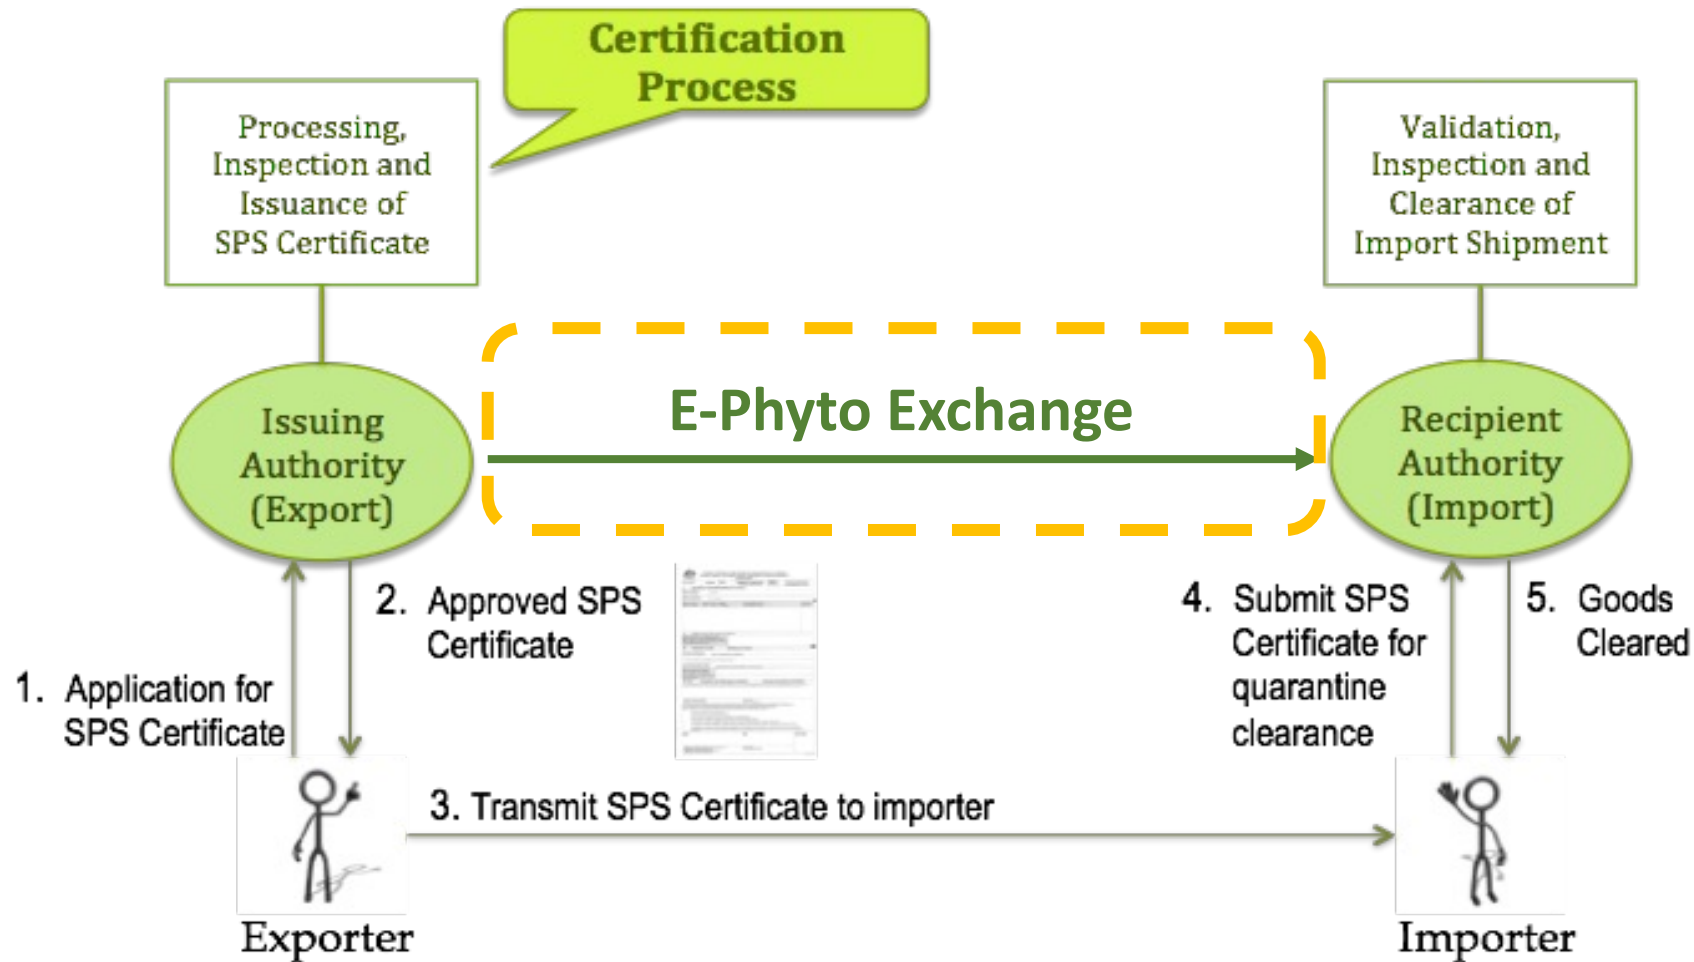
Certification Process

Processing, Inspection and Issuance of SPS Certificate

Validation, Inspection and Clearance of Import Shipment

Issuing Authority (Export)

E-Phyto Exchange

Recipient Authority (Import)

2. Approved SPS Certificate

4. Submit SPS Certificate for quarantine clearance

5. Goods Cleared

1. Application for SPS Certificate

3. Transmit SPS Certificate to importer

Exporter

Importer